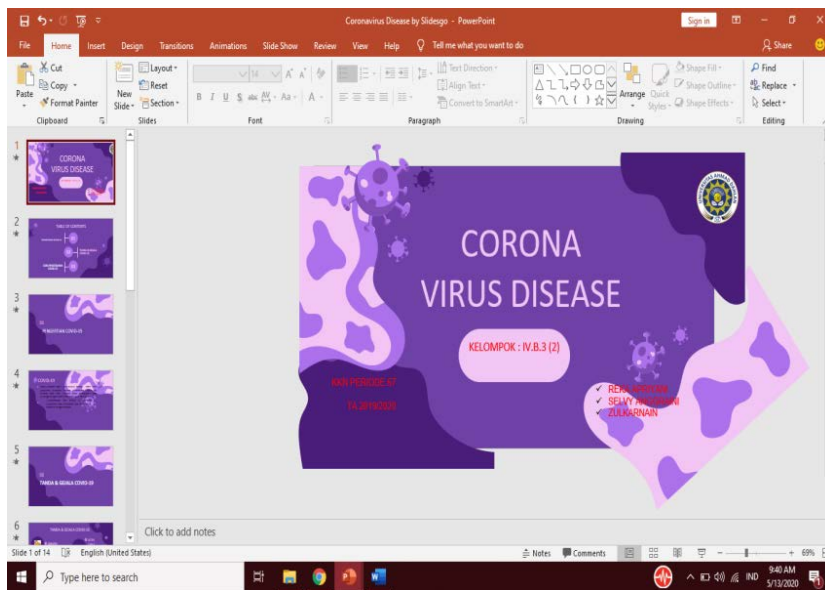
Coronavirus Disease by Slidesgo - PowerPoint

Sign in

File Home Insert Design Transitions Animations Slide Show Review View Help Tell me what you want to do

Share

Cut
Copy
Paste
Format Painter
Clipboard

New Slide
Layout
Reset
Section
Slides

Font

Text Direction
Align Text
Convert to SmartArt
Paragraph

Arrange
Quick Styles
Shape Fill
Shape Outline
Shape Effects
Drawing

Find
Replace
Select
Editing

1
CORONA VIRUS DISEASE

2
TABLE OF CONTENTS

3
PENGERTIAN COVID-19

4
COVID-19

5
TANDA & GEJALA COVID-19

6
TANDA & GEJALA COVID-19

CORONA
VIRUS DISEASE

KELOMPOK : IV.B.3 (2)

KKN PERIODE 67
TA 2019/2020

✓ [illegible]
✓ SELVY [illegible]
✓ ZULKARNAIN

Click to add notes

Slide 1 of 14 English (United States)

Notes Comments

69%

Type here to search

9:40 AM
5/13/2020
IND